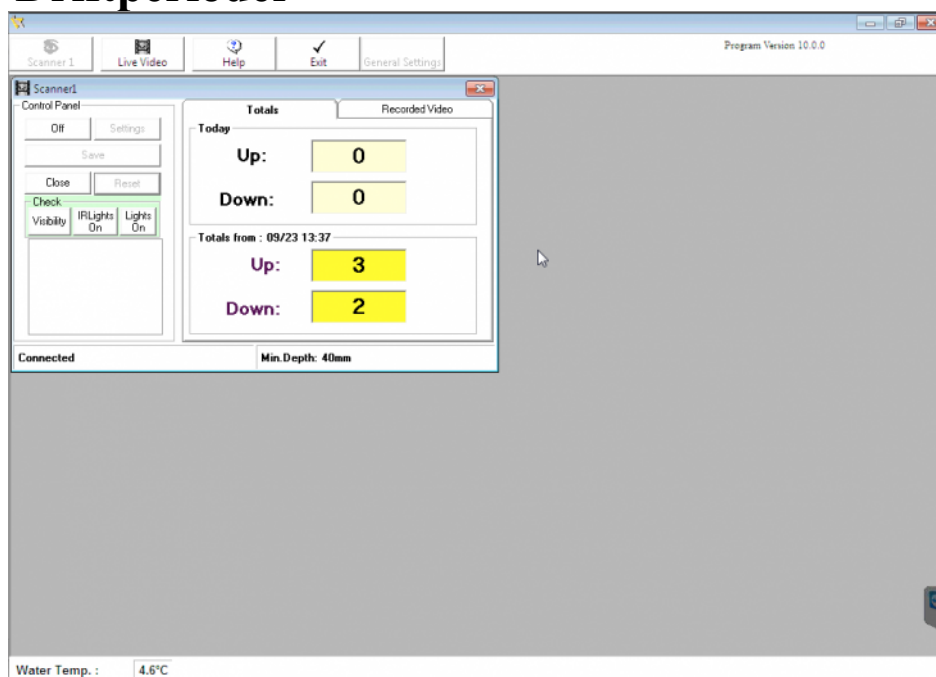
Scanner 1
Live Video
Help
Exit
General Settings
Program Version 10.0.0

Scanner1
Control Panel
Off
Settings
Save
Close
Reset
Check
Visibility
IRLights On
Lights On

Totals
Recorded Video
Today
Up: 0
Down: 0
Totals from : 09/23 13:37
Up: 3
Down: 2

Connected
Min.Depth: 40mm

Water Temp. : 4.6°C